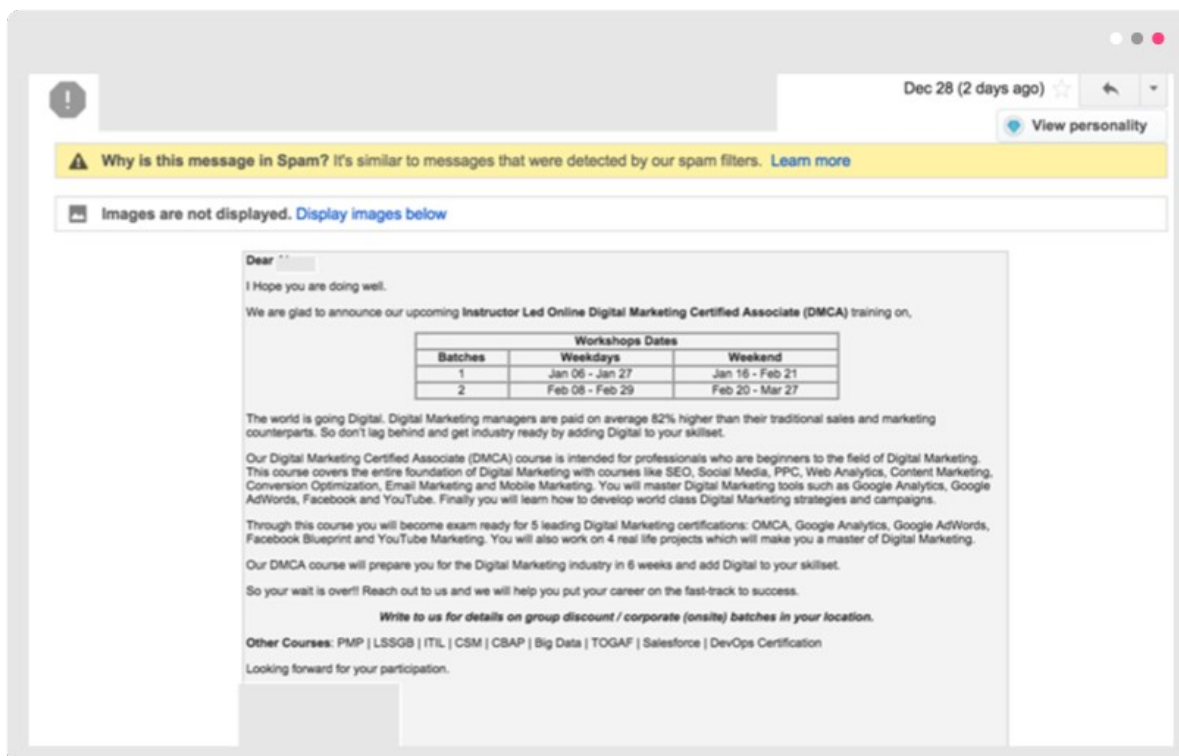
Dec 28 (2 days ago)

View personality

Why is this message in Spam? It's similar to messages that were detected by our spam filters. Learn more

Images are not displayed. Display images below

Dear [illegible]

I Hope you are doing well.

We are glad to announce our upcoming Instructor Led Online Digital Marketing Certified Associate (DMCA) training on,

| Workshops Dates | | |
|---|---|---|
| Batches | Weekdays | Weekend |
| 1 | Jan 06 - Jan 27 | Jan 16 - Feb 21 |
| 2 | Feb 08 - Feb 29 | Feb 20 - Mar 27 |

The world is going Digital. Digital Marketing managers are paid on average 82% higher than their traditional sales and marketing counterparts. So don't lag behind and get industry ready by adding Digital to your skillset.

Our Digital Marketing Certified Associate (DMCA) course is intended for professionals who are beginners to the field of Digital Marketing. This course covers the entire foundation of Digital Marketing with courses like SEO, Social Media, PPC, Web Analytics, Content Marketing, Conversion Optimization, Email Marketing and Mobile Marketing. You will master Digital Marketing tools such as Google Analytics, Google AdWords, Facebook and YouTube. Finally you will learn how to develop world class Digital Marketing strategies and campaigns.

Through this course you will become exam ready for 5 leading Digital Marketing certifications: OMCA, Google Analytics, Google AdWords, Facebook Blueprint and YouTube Marketing. You will also work on 4 real life projects which will make you a master of Digital Marketing.

Our DMCA course will prepare you for the Digital Marketing industry in 6 weeks and add Digital to your skillset.

So your wait is over!! Reach out to us and we will help you put your career on the fast-track to success.

Write to us for details on group discount / corporate (onsite) batches in your location.

Other Courses: PMP | LSSGB | ITIL | CSM | CBAP | Big Data | TOGAF | Salesforce | DevOps Certification

Looking forward for your participation.